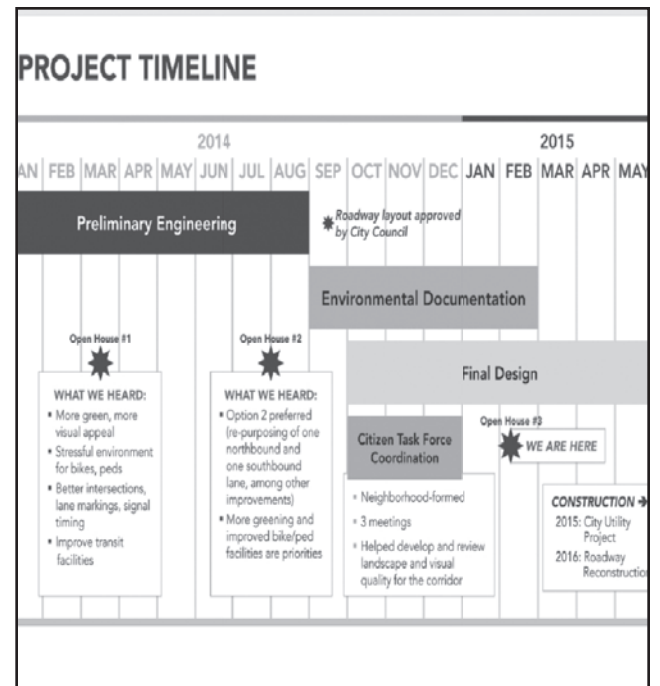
PROJECT TIMELINE

2014

2015

AN FEB MAR APR MAY JUN JUL AUG SEP OCT NOV DEC JAN FEB MAR APR MAY

Preliminary Engineering

Roadway layout approved by City Council

Environmental Documentation

Final Design

Open House #1

WHAT WE HEARD:
• More green, more visual appeal
• Stressful environment for bikes, peds
• Better intersections, lane markings, signal timing
• Improve transit facilities

Open House #2

WHAT WE HEARD:
• Option 2 preferred (re-purposing of one northbound and one southbound lane, among other improvements)
• More greening and improved bike/ped facilities are priorities

Citizen Task Force Coordination

• Neighborhood-formed
• 3 meetings
• Helped develop and review landscape and visual quality for the corridor

Open House #3

WE ARE HERE

CONSTRUCTION →
2015: City Utility Project
2016: Roadway Reconstruction